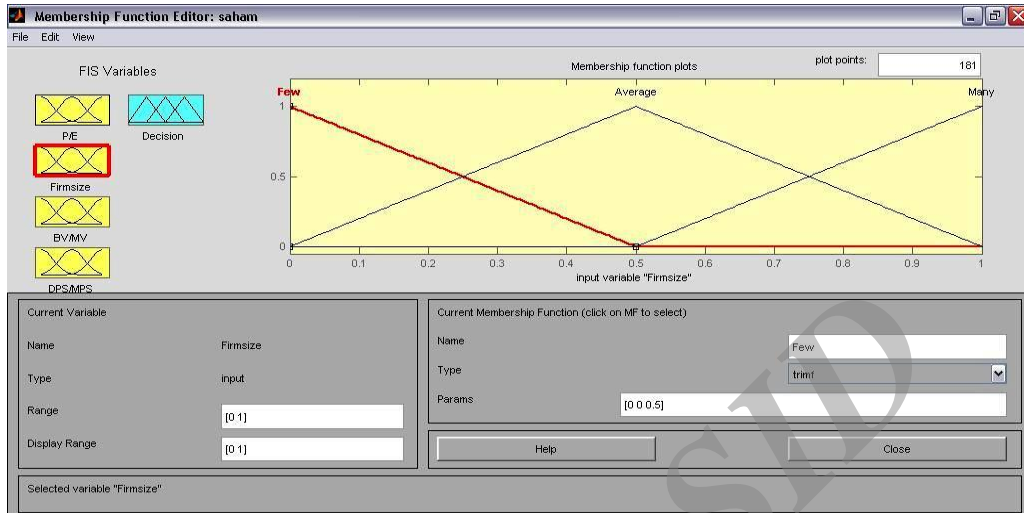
Membership Function Editor: saham

File Edit View

FIS Variables

P/E

Decision

Firmsize

BV/MV

DPS/MPS

Membership function plots

plot points: 181

Few

Average

Many

1

0.5

0

0 0.1 0.2 0.3 0.4 0.5 0.6 0.7 0.8 0.9 1

input variable "Firmsize"

Current Variable

Name Firmsize

Type input

Range [0 1]

Display Range [0 1]

Current Membership Function (click on MF to select)

Name Few

Type trimf

Params [0 0 0.5]

Help

Close

Selected variable "Firmsize"

SID